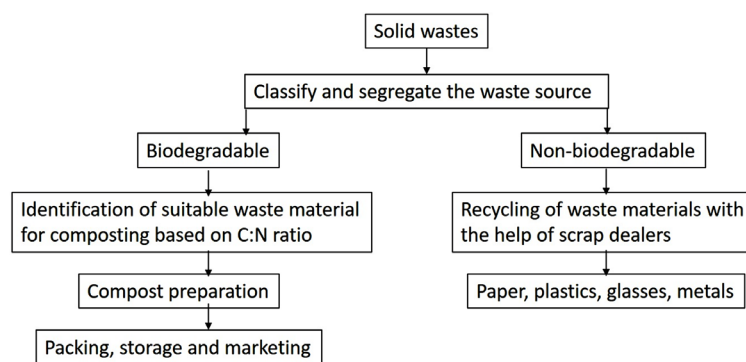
Solid wastes

Classify and segregate the waste source

Biodegradable

Identification of suitable waste material for composting based on C:N ratio

Compost preparation

Packing, storage and marketing

Non-biodegradable

Recycling of waste materials with the help of scrap dealers

Paper, plastics, glasses, metals